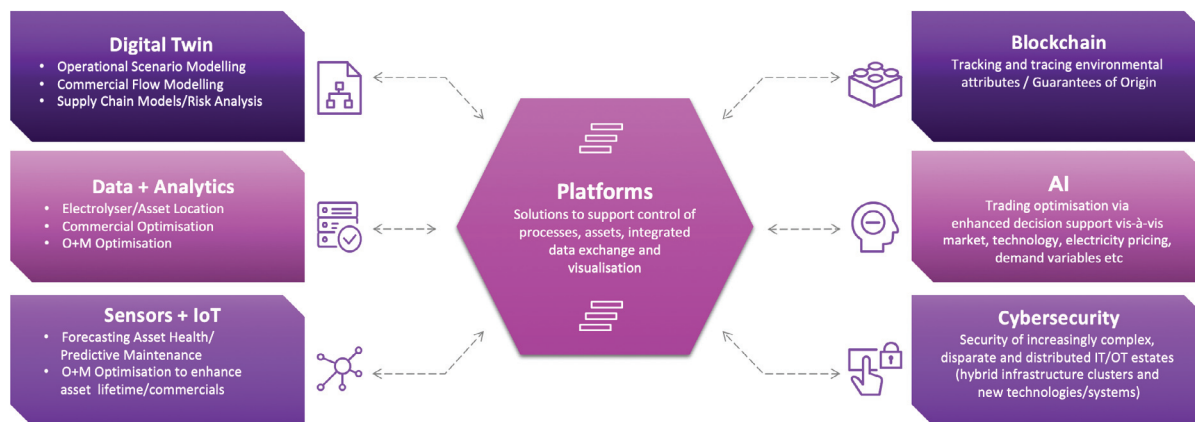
Digital Twin
- Operational Scenario Modelling
- Commercial Flow Modelling
- Supply Chain Models/Risk Analysis

Data + Analytics
- Electrolyser/Asset Location
- Commercial Optimisation
- O+M Optimisation

Sensors + IoT
- Forecasting Asset Health/ Predictive Maintenance
- O+M Optimisation to enhance asset lifetime/commercials

Platforms
Solutions to support control of processes, assets, integrated data exchange and visualisation

Blockchain
Tracking and tracing environmental attributes / Guarantees of Origin

AI
Trading optimisation via enhanced decision support vis-à-vis market, technology, electricity pricing, demand variables etc

Cybersecurity
Security of increasingly complex, disparate and distributed IT/OT estates (hybrid infrastructure clusters and new technologies/systems)